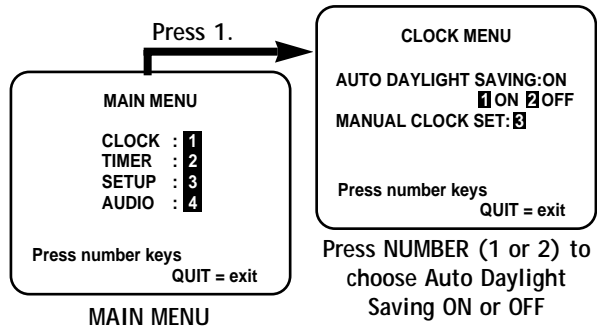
Press 1.

MAIN MENU

CLOCK : 1
TIMER : 2
SETUP : 3
AUDIO : 4

Press number keys
QUIT = exit

MAIN MENU

CLOCK MENU

AUTO DAYLIGHT SAVING:ON
1 ON 2 OFF
MANUAL CLOCK SET: 3

Press number keys
QUIT = exit

Press NUMBER (1 or 2) to choose Auto Daylight Saving ON or OFF